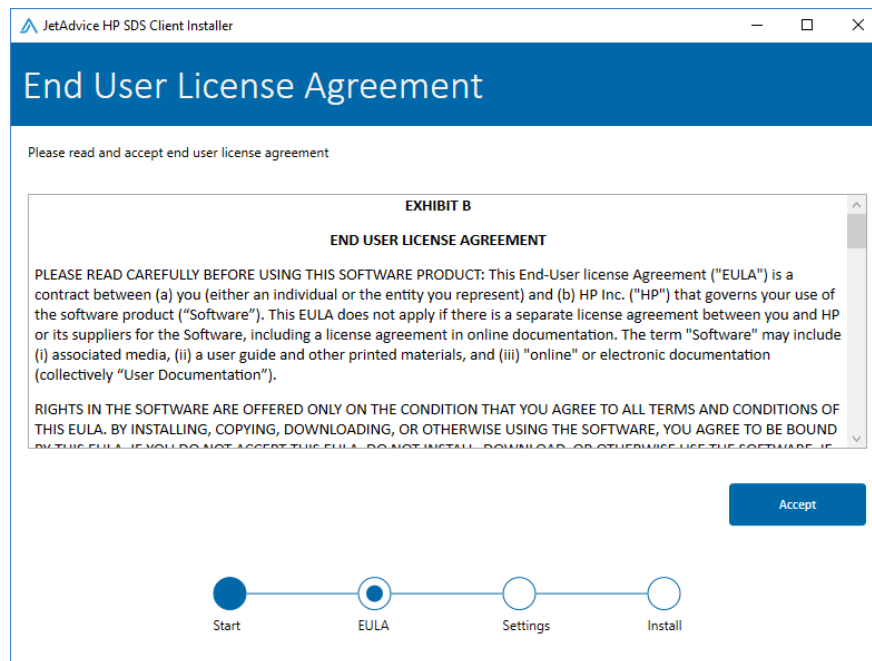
JetAdvice HP SDS Client Installer

End User License Agreement

Please read and accept end user license agreement

EXHIBIT B

END USER LICENSE AGREEMENT

PLEASE READ CAREFULLY BEFORE USING THIS SOFTWARE PRODUCT: This End-User license Agreement ("EULA") is a contract between (a) you (either an individual or the entity you represent) and (b) HP Inc. ("HP") that governs your use of the software product ("Software"). This EULA does not apply if there is a separate license agreement between you and HP or its suppliers for the Software, including a license agreement in online documentation. The term "Software" may include (i) associated media, (ii) a user guide and other printed materials, and (iii) "online" or electronic documentation (collectively "User Documentation").

RIGHTS IN THE SOFTWARE ARE OFFERED ONLY ON THE CONDITION THAT YOU AGREE TO ALL TERMS AND CONDITIONS OF THIS EULA. BY INSTALLING, COPYING, DOWNLOADING, OR OTHERWISE USING THE SOFTWARE, YOU AGREE TO BE BOUND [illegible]

Accept

Start
EULA
Settings
Install